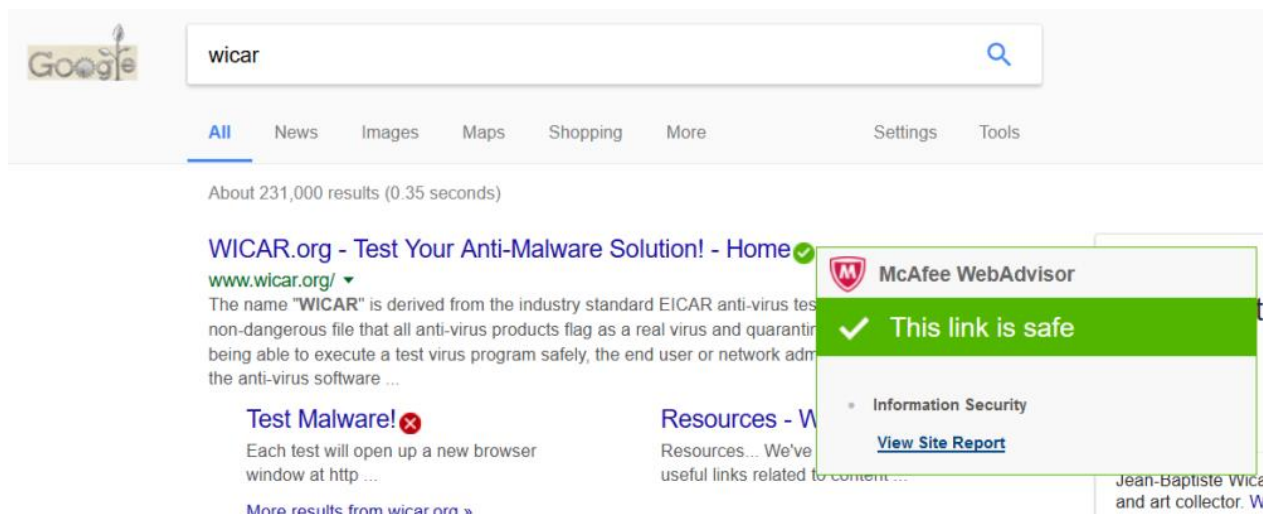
Google

wicar

All News Images Maps Shopping More Settings Tools

About 231,000 results (0.35 seconds)

WICAR.org - Test Your Anti-Malware Solution! - Home
www.wicar.org/ ▾
The name "WICAR" is derived from the industry standard EICAR anti-virus tes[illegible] non-dangerous file that all anti-virus products flag as a real virus and quarantin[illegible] being able to execute a test virus program safely, the end user or network adm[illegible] the anti-virus software ...

Test Malware!
Each test will open up a new browser window at http ...

Resources - W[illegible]
Resources... We've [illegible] useful links related to content ...

More results from wicar.org »

McAfee WebAdvisor
✓ This link is safe
Information Security
View Site Report

Jean-Baptiste Wica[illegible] and art collector. W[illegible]